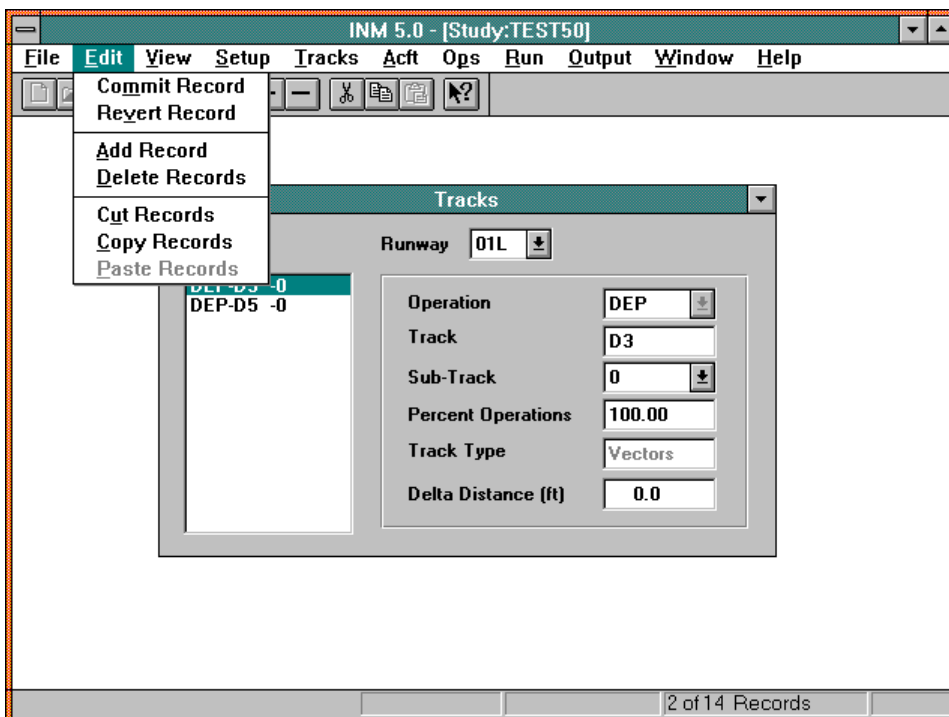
INM 5.0 - [Study:TEST50]

File Edit View Setup Tracks Acft Ops Run Output Window Help

Commit Record
Revert Record
Add Record
Delete Records
Cut Records
Copy Records
Paste Records

Tracks

Runway 01L

DEP-D3 -0
DEP-D5 -0

Operation DEP
Track D3
Sub-Track 0
Percent Operations 100.00
Track Type Vectors
Delta Distance (ft) 0.0

2 of 14 Records